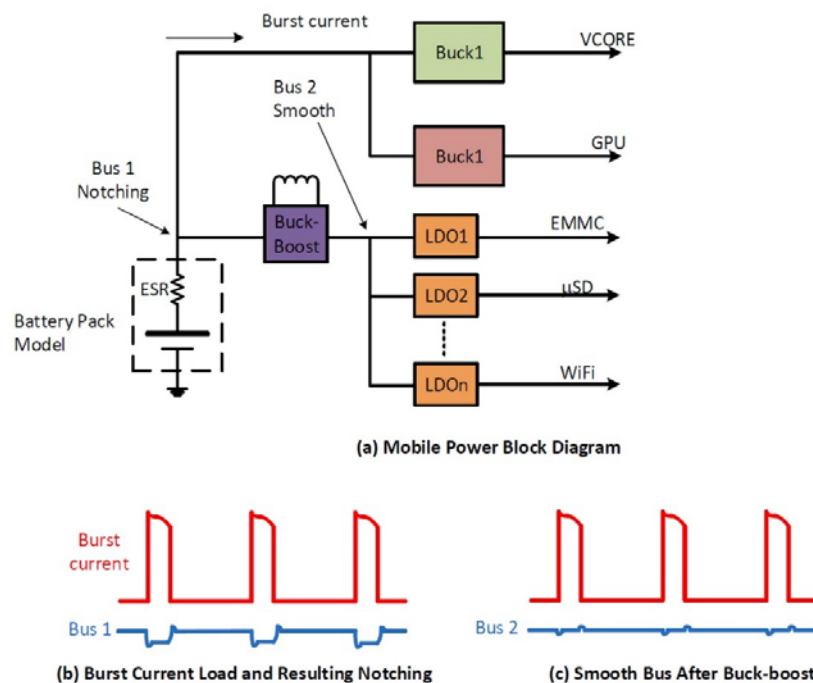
Burst current

Buck1

VCORE

Bus 2 Smooth

Buck1

GPU

Bus 1 Notching

Buck-Boost

LDO1

EMMC

ESR

LDO2

µSD

Battery Pack Model

LDOn

WiFi

(a) Mobile Power Block Diagram

Burst current

Bus 1

(b) Burst Current Load and Resulting Notching

Bus 2

(c) Smooth Bus After Buck-boost